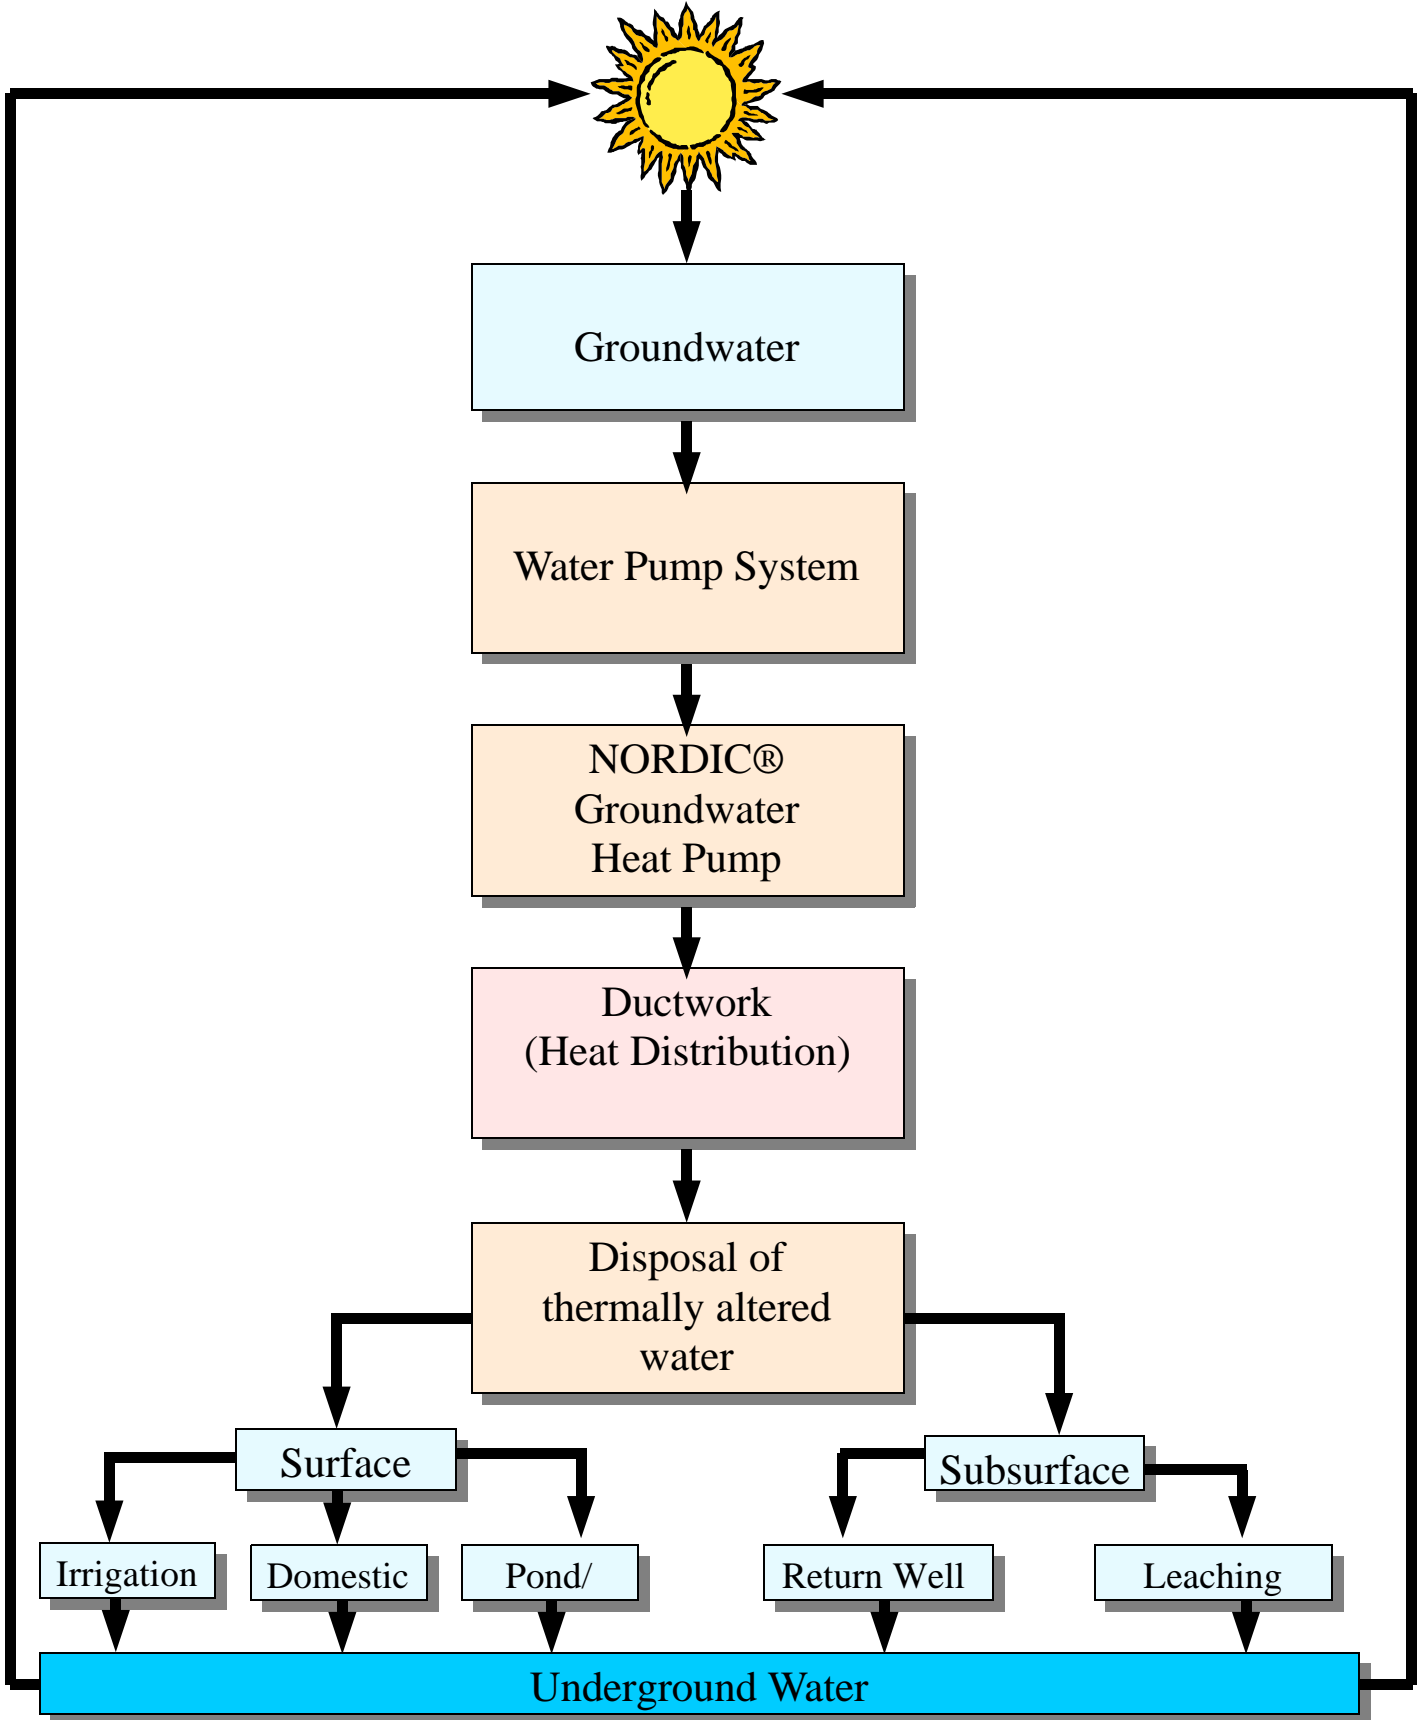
Groundwater

Water Pump System

NORDIC®
Groundwater
Heat Pump

Ductwork
(Heat Distribution)

Disposal of
thermally altered
water

Surface

Subsurface

Irrigation

Domestic

Pond/

Return Well

Leaching

Underground Water